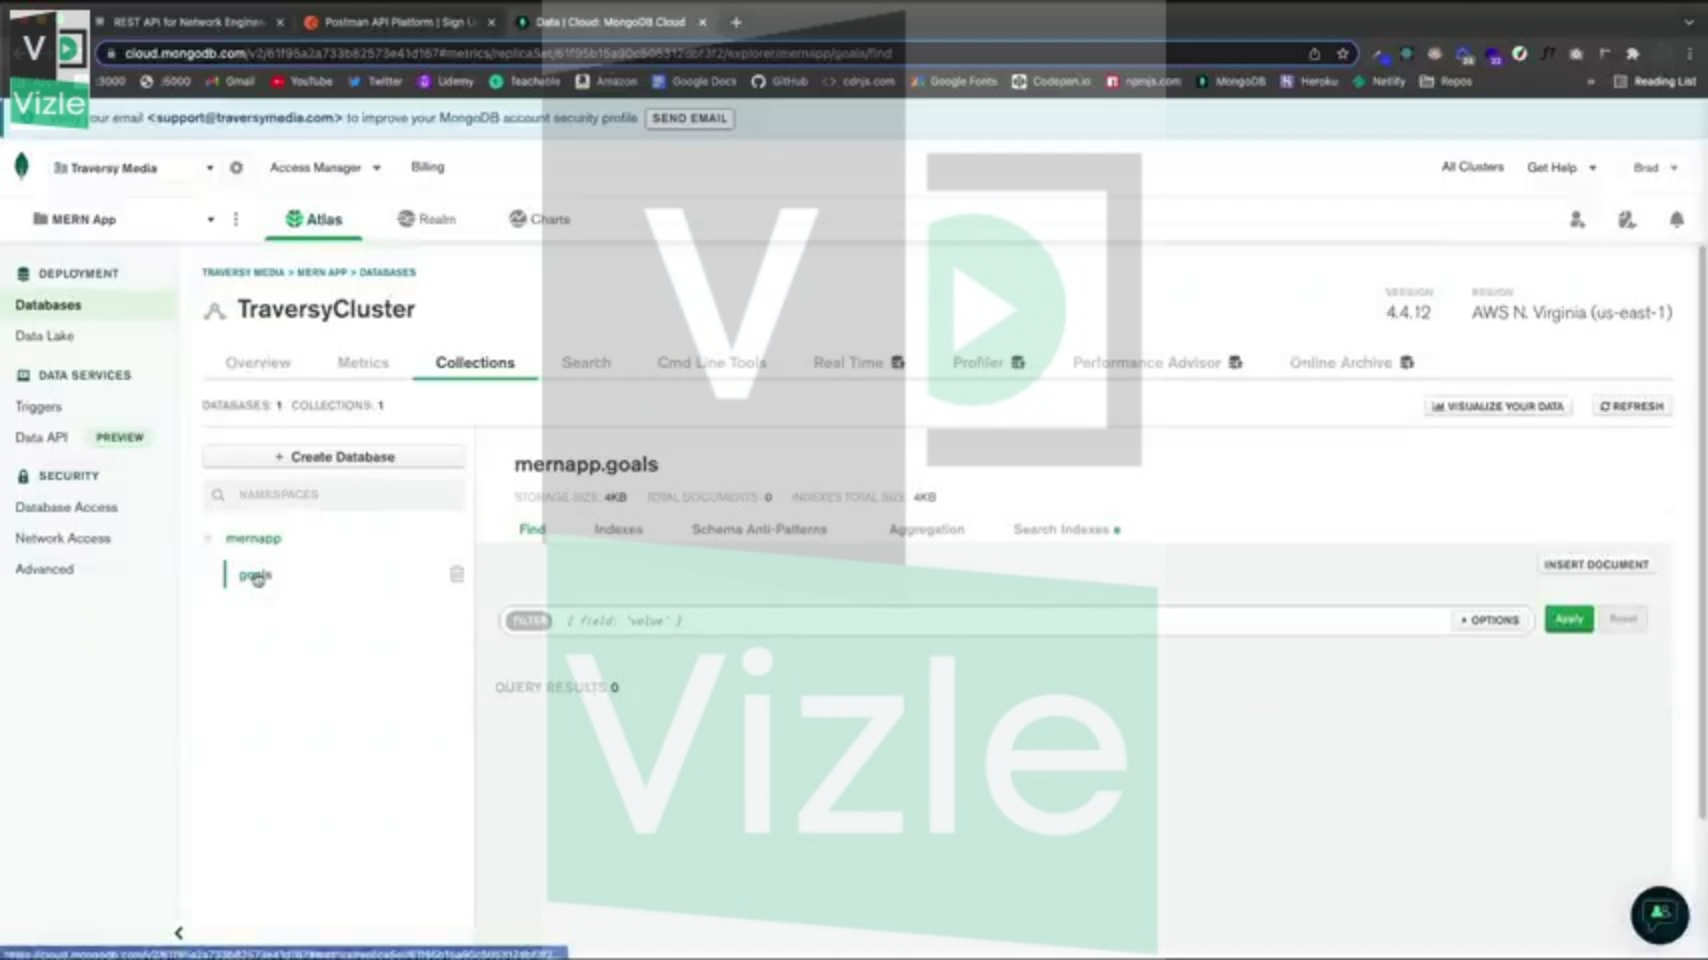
REST API for Network Engine | Postman API Platform | Sign U | Data | Cloud: MongoDB Cloud

cloud.mongodb.com/v2/61f95a2a733b82573e41d167#metrics/replicaSet/61f95b15a90c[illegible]/explorer/mernapp/goals/find

:3000 :5000 Gmail YouTube Twitter Udemy Teachable Amazon Google Docs GitHub cdnjs.com Google Fonts Codepen.io npmjs.com MongoDB Heroku Netlify Repos Reading List

Vizle

our email <support@traversymedia.com> to improve your MongoDB account security profile SEND EMAIL

Traversy Media Access Manager Billing All Clusters Get Help Brad

MERN App Atlas Realm Charts

DEPLOYMENT
Databases
Data Lake
DATA SERVICES
Triggers
Data API PREVIEW
SECURITY
Database Access
Network Access
Advanced

TRAVERSY MEDIA > MERN APP > DATABASES

TraversyCluster

VERSION 4.4.12 REGION AWS N. Virginia (us-east-1)

Overview Metrics Collections Search Cmd Line Tools Real Time Profiler Performance Advisor Online Archive

DATABASES: 1 COLLECTIONS: 1

VISUALIZE YOUR DATA REFRESH

+ Create Database

NAMESPACES

mernapp
goals

mernapp.goals

STORAGE SIZE: 4KB TOTAL DOCUMENTS: 0 INDEXES TOTAL SIZE: 4KB

Find Indexes Schema Anti-Patterns Aggregation Search Indexes

INSERT DOCUMENT

FILTER { field: 'value' } OPTIONS Apply Reset

QUERY RESULTS 0

Vizle